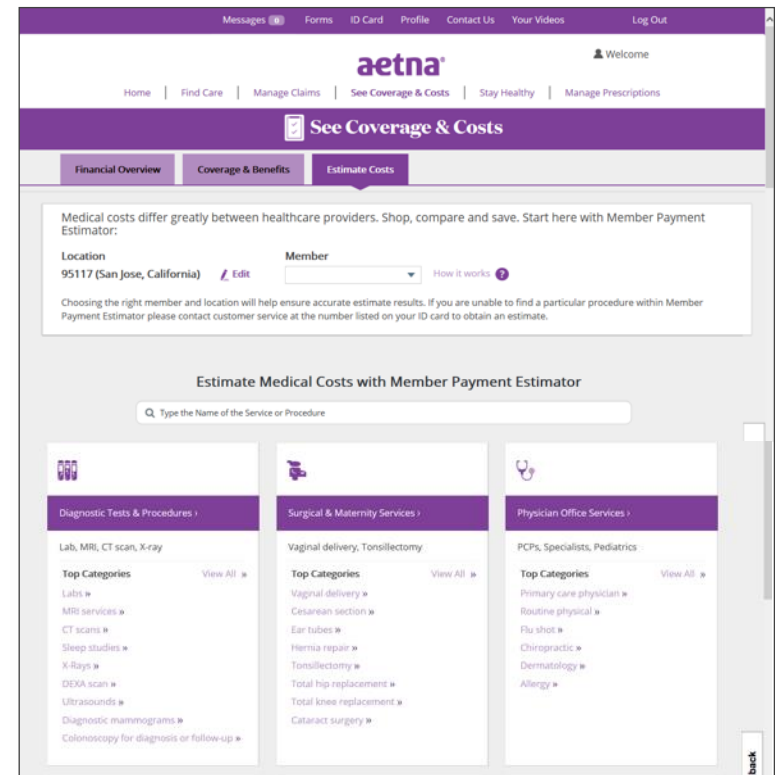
Messages 0 Forms ID Card Profile Contact Us Your Videos Log Out

aetna

Welcome

Home | Find Care | Manage Claims | See Coverage & Costs | Stay Healthy | Manage Prescriptions

See Coverage & Costs

Financial Overview | Coverage & Benefits | Estimate Costs

Medical costs differ greatly between healthcare providers. Shop, compare and save. Start here with Member Payment Estimator:

Location
95117 (San Jose, California) Edit

Member

How it works ?

Choosing the right member and location will help ensure accurate estimate results. If you are unable to find a particular procedure within Member Payment Estimator please contact customer service at the number listed on your ID card to obtain an estimate.

Estimate Medical Costs with Member Payment Estimator

Type the Name of the Service or Procedure

Diagnostic Tests & Procedures ›

Lab, MRI, CT scan, X-ray

Top Categories View All »

Labs »
MRI services »
CT scans »
Sleep studies »
X-Rays »
DEXA scan »
Ultrasounds »
Diagnostic mammograms »
Colonoscopy for diagnosis or follow-up »

Surgical & Maternity Services ›

Vaginal delivery, Tonsillectomy

Top Categories View All »

Vaginal delivery »
Cesarean section »
Ear tubes »
Hernia repair »
Tonsillectomy »
Total hip replacement »
Total knee replacement »
Cataract surgery »

Physician Office Services ›

PCPs, Specialists, Pediatrics

Top Categories View All »

Primary care physician »
Routine physical »
Flu shot »
Chiropractic »
Dermatology »
Allergy »

back